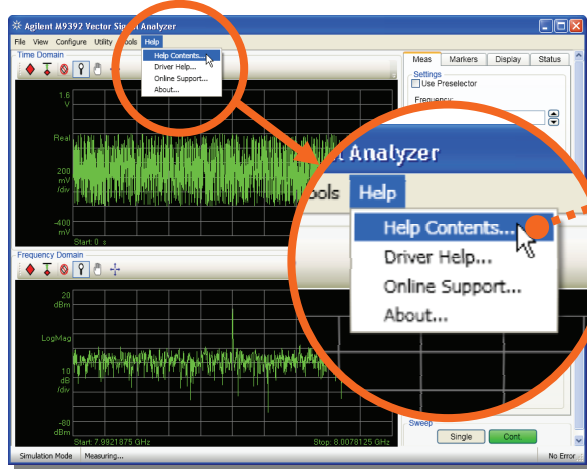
Agilent M9392 Vector Signal Analyzer

File View Configure Utility Tools Help

Help Contents...
Driver Help...
Online Support...
About...

Time Domain

1.6 V

Real

200 mV /div

-400 mV

Start 0 s

Frequency Domain

20 dBm

LogMag

10 dB /div

-80 dBm

Start 7.9921875 GHz

Stop 8.0078125 GHz

Meas Markers Display Status

Settings

Use Preselector

Frequency

t Analyzer

ools Help

Help Contents...
Driver Help...
Online Support...
About...

Sweep

Single Cont.

Simulation Mode Measuring... No Error